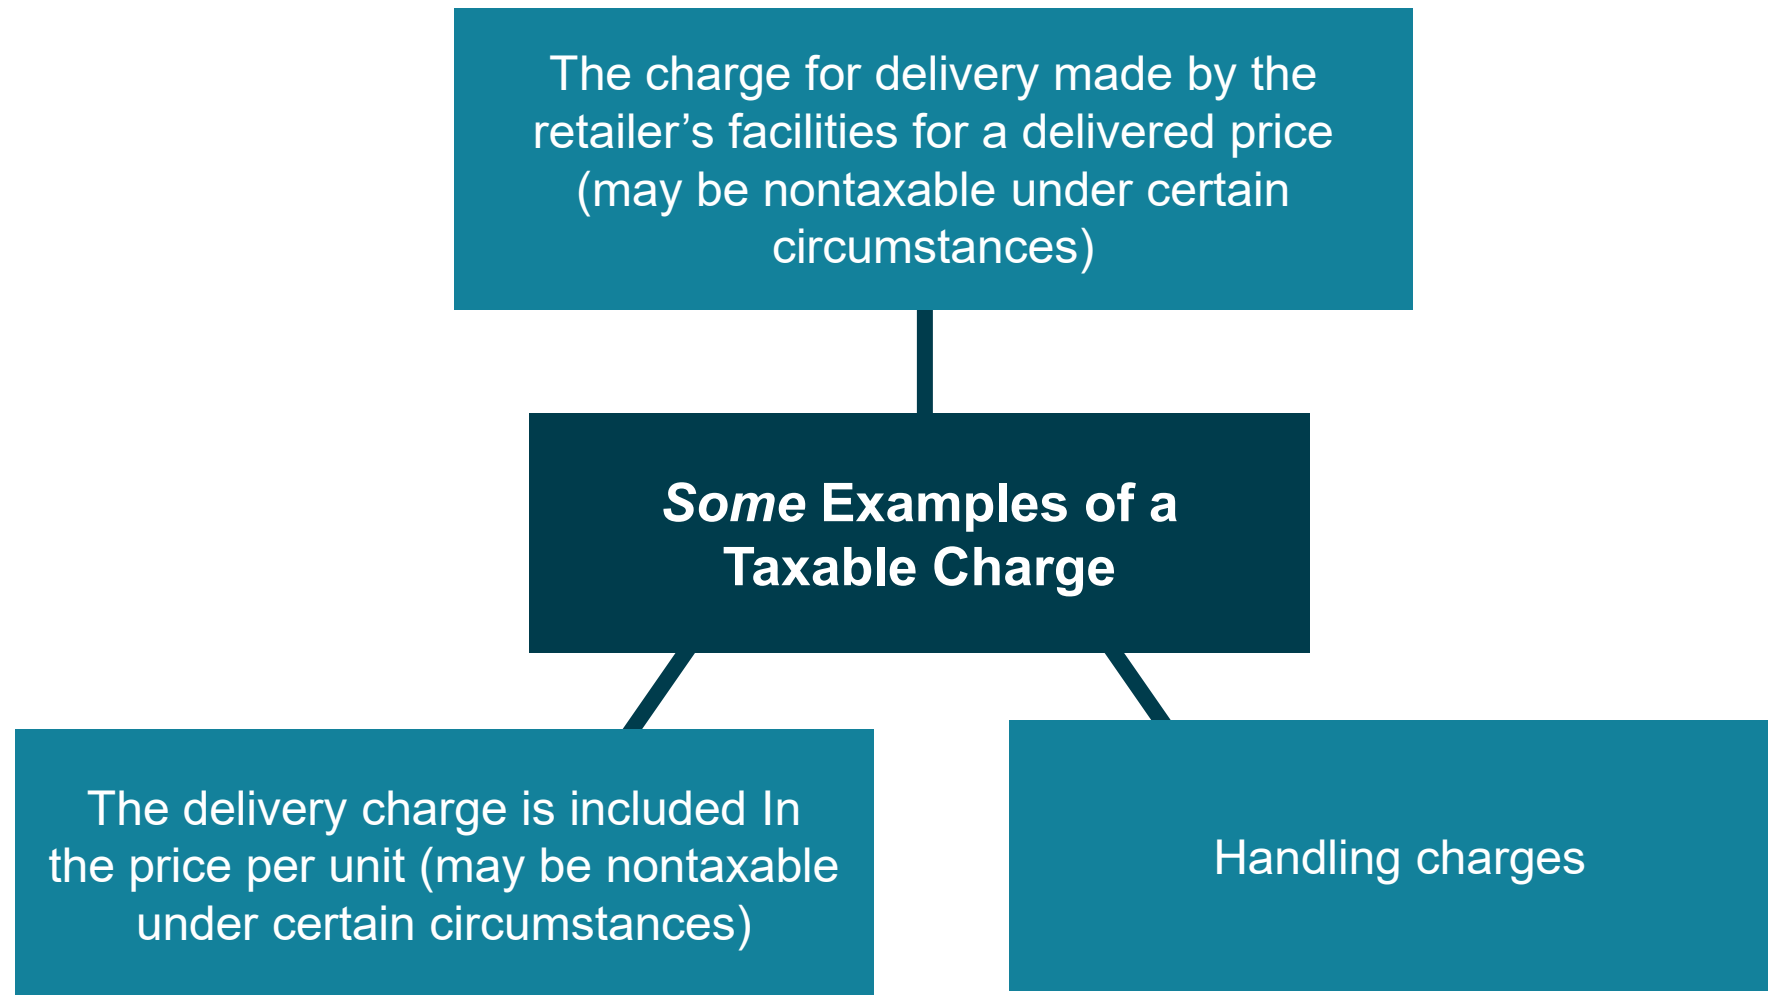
The charge for delivery made by the retailer’s facilities for a delivered price (may be nontaxable under certain circumstances)

*Some* Examples of a Taxable Charge

The delivery charge is included In the price per unit (may be nontaxable under certain circumstances)

Handling charges